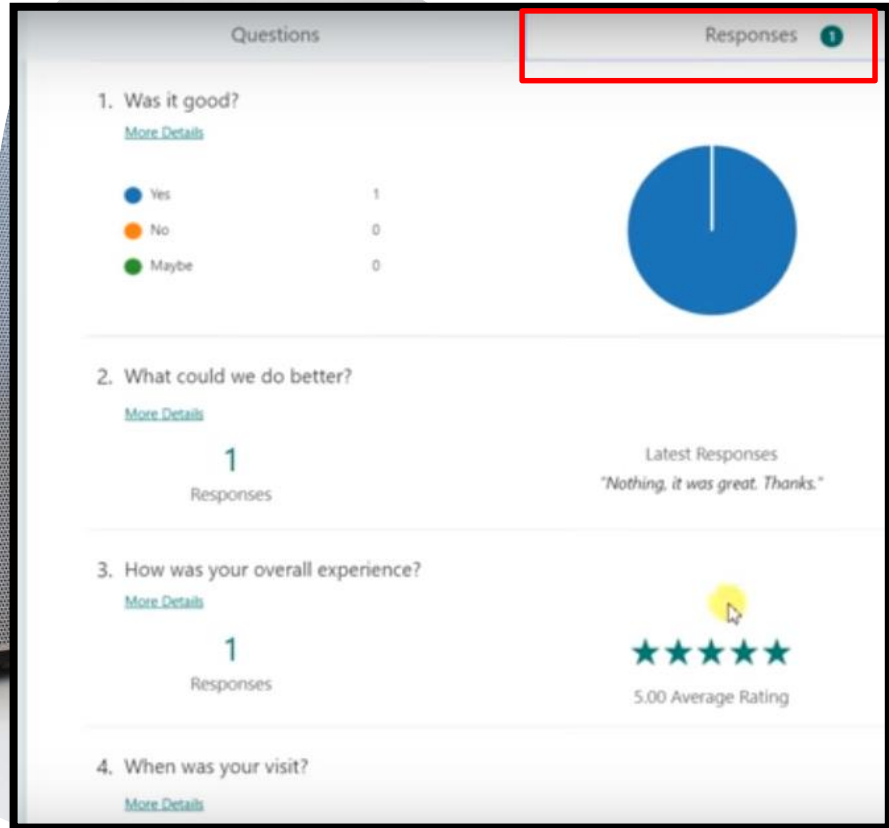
Questions

Responses 1

1. Was it good?

More Details

Yes 1

No 0

Maybe 0

2. What could we do better?

More Details

1

Responses

Latest Responses

"Nothing, it was great. Thanks."

3. How was your overall experience?

More Details

1

Responses

5.00 Average Rating

4. When was your visit?

More Details